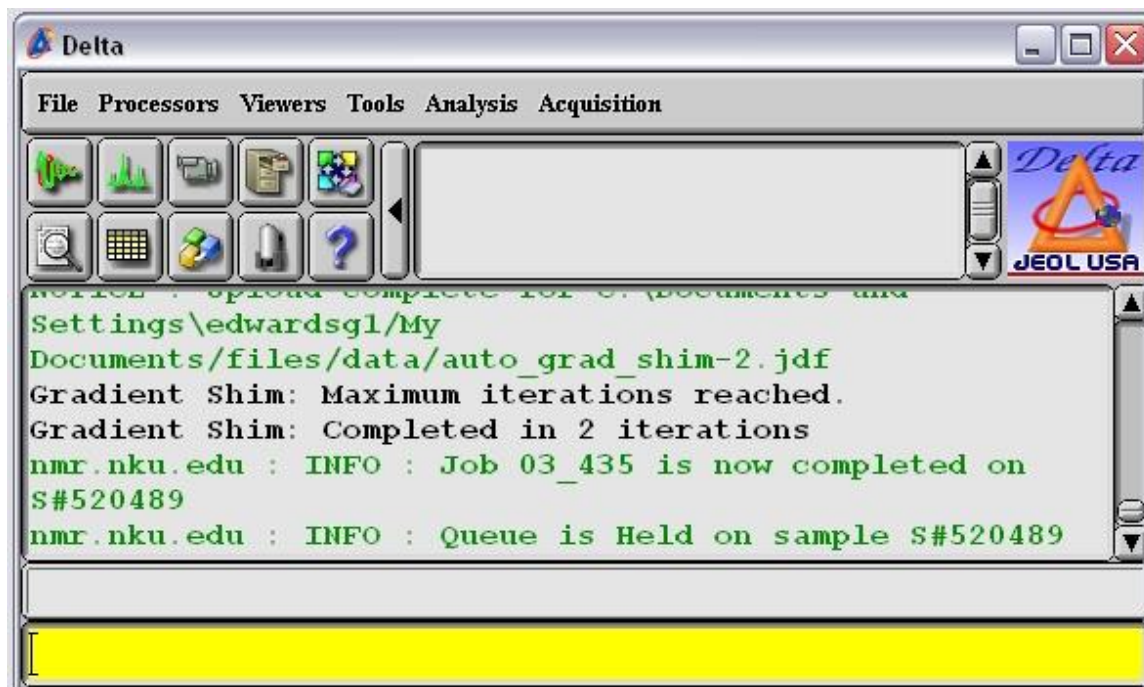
Delta

File Processors Viewers Tools Analysis Acquisition

Delta
JEOL USA

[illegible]
Settings\edwardsg1/My Documents/files/data/auto_grad_shim-2.jdf
Gradient Shim: Maximum iterations reached.
Gradient Shim: Completed in 2 iterations
nmr.nku.edu : INFO : Job 03_435 is now completed on S#520489
nmr.nku.edu : INFO : Queue is Held on sample S#520489